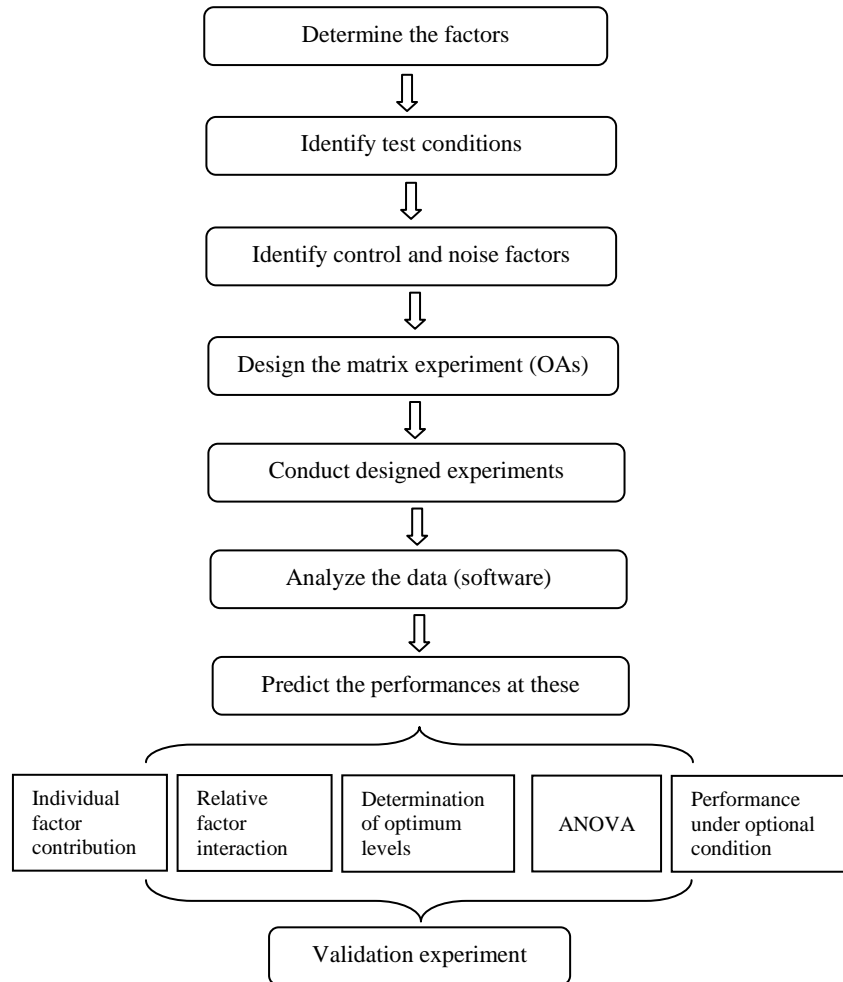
Determine the factors

Identify test conditions

Identify control and noise factors

Design the matrix experiment (OAs)

Conduct designed experiments

Analyze the data (software)

Predict the performances at these

Individual factor contribution

Relative factor interaction

Determination of optimum levels

ANOVA

Performance under optional condition

Validation experiment